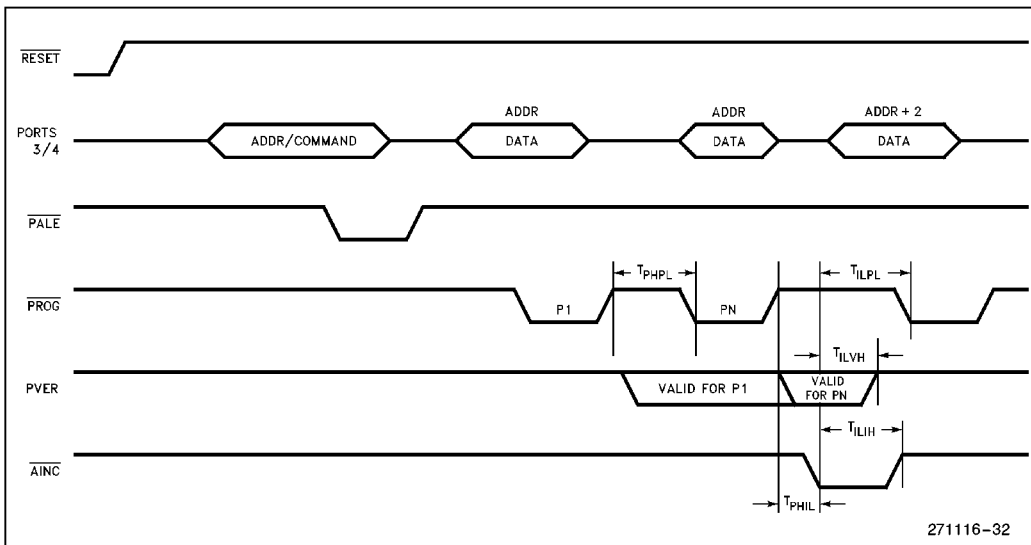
$\overline{RESET}$

PORTS 3/4

ADDR/COMMAND

ADDR

DATA

ADDR

DATA

ADDR + 2

DATA

$\overline{PALE}$

$\overline{PROG}$

$T_{PHPL}$

$T_{ILPL}$

P1

PN

$T_{ILVH}$

PVER

VALID FOR P1

VALID FOR PN

$T_{ILIH}$

$\overline{AINC}$

$T_{PHIL}$

271116-32